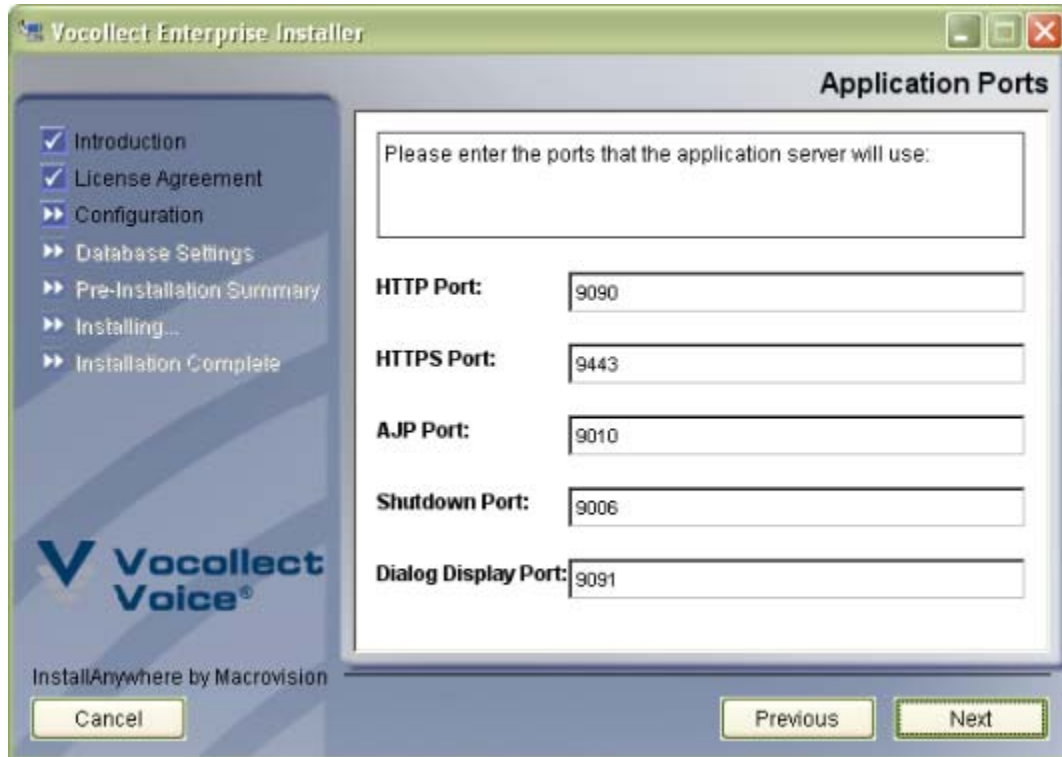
Vocollect Enterprise Installer

Application Ports

Introduction
License Agreement
Configuration
Database Settings
Pre-Installation Summary
Installing...
Installation Complete

Vocollect Voice®

Please enter the ports that the application server will use:

HTTP Port: 9090

HTTPS Port: 9443

AJP Port: 9010

Shutdown Port: 9006

Dialog Display Port: 9091

InstallAnywhere by Macrovision

Cancel

Previous

Next